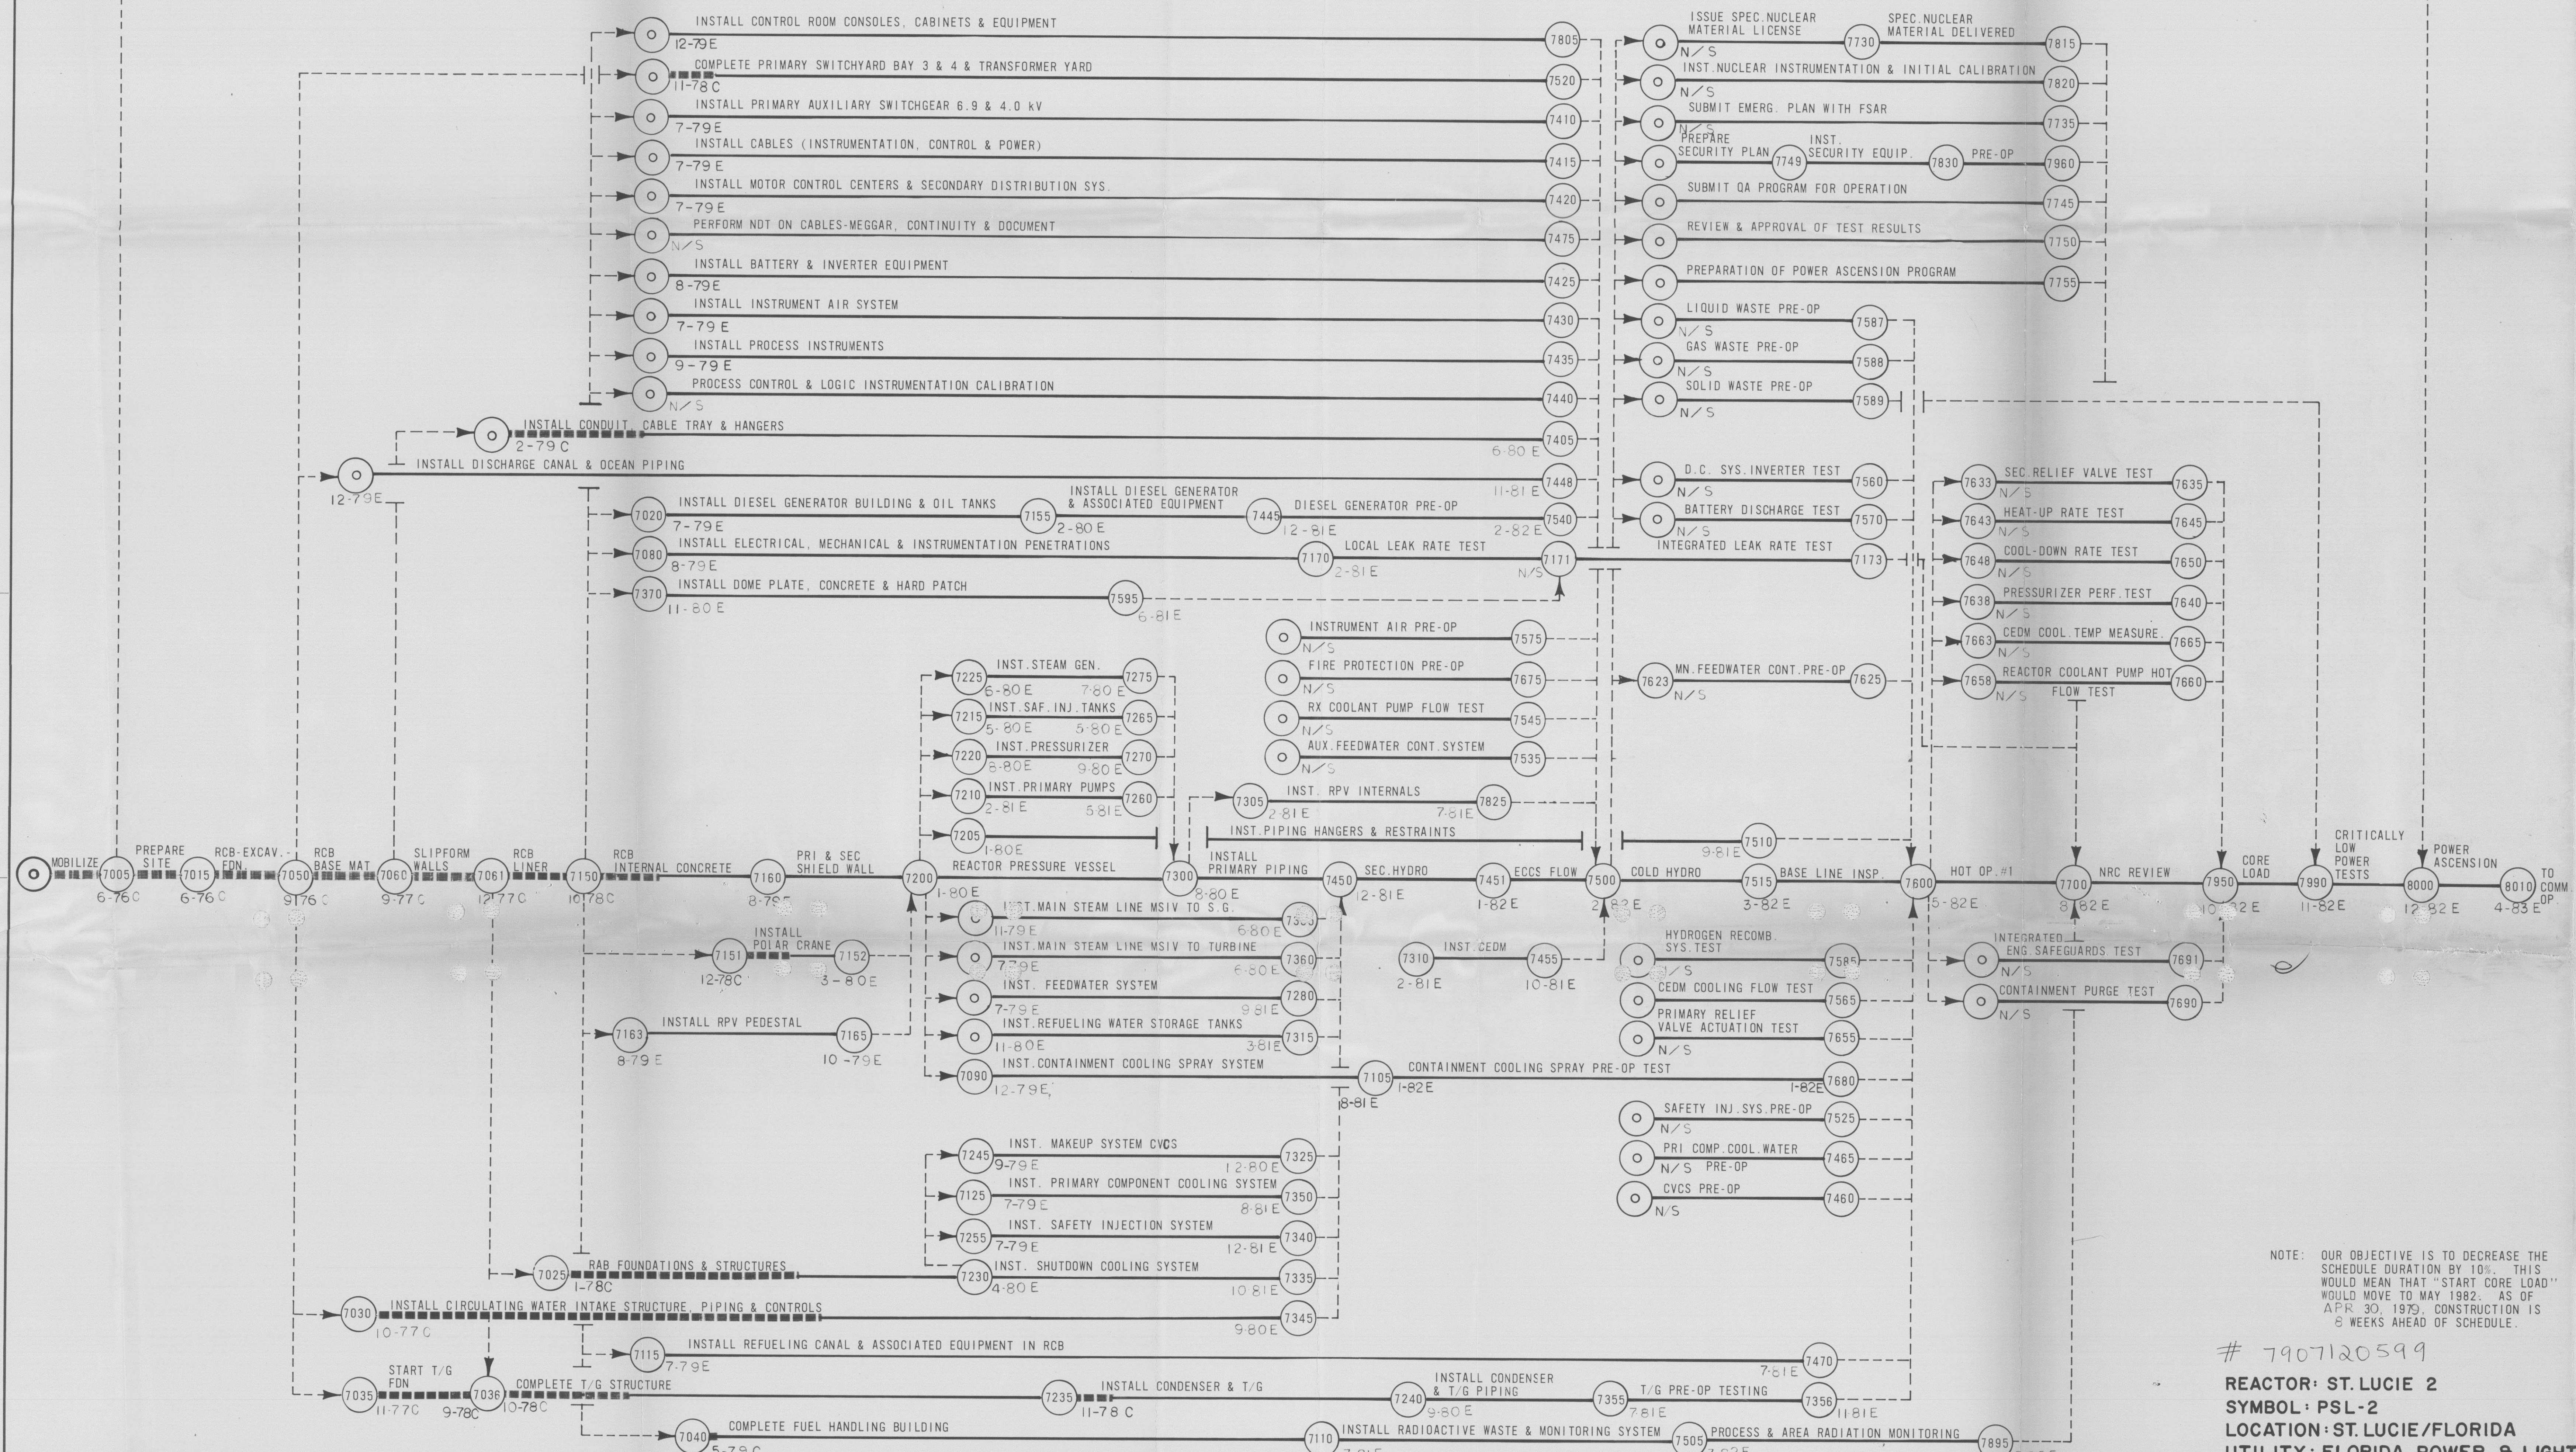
INSTALL CONTROL ROOM CONSOLES, CABINETS & EQUIPMENT
12-79E
7805
COMPLETE PRIMARY SWITCHYARD BAY 3 & 4 & TRANSFORMER YARD
11-78C
7520
INSTALL PRIMARY AUXILIARY SWITCHGEAR 6.9 & 4.0 kV
7-79E
7410
INSTALL CABLES (INSTRUMENTATION, CONTROL & POWER)
7-79E
7415
INSTALL MOTOR CONTROL CENTERS & SECONDARY DISTRIBUTION SYS.
7-79E
7420
PERFORM NDT ON CABLES-MEGGAR, CONTINUITY & DOCUMENT
N/S
7475
INSTALL BATTERY & INVERTER EQUIPMENT
8-79E
7425
INSTALL INSTRUMENT AIR SYSTEM
7-79E
7430
INSTALL PROCESS INSTRUMENTS
9-79E
7435
PROCESS CONTROL & LOGIC INSTRUMENTATION CALIBRATION
N/S
7440
INSTALL CONDUIT, CABLE TRAY & HANGERS
2-79C
7405
6-80E
INSTALL DISCHARGE CANAL & OCEAN PIPING
12-79E
7448
11-81E
7020
INSTALL DIESEL GENERATOR BUILDING & OIL TANKS
7-79E
7155
INSTALL DIESEL GENERATOR & ASSOCIATED EQUIPMENT
2-80E
7445
DIESEL GENERATOR PRE-OP
12-81E
7540
2-82E
7080
INSTALL ELECTRICAL, MECHANICAL & INSTRUMENTATION PENETRATIONS
8-79E
7170
LOCAL LEAK RATE TEST
2-81E
7171
N/S
7370
INSTALL DOME PLATE, CONCRETE & HARD PATCH
11-80E
7595
6-81E

ISSUE SPEC.NUCLEAR MATERIAL LICENSE
N/S
7730
SPEC.NUCLEAR MATERIAL DELIVERED
7815
INST.NUCLEAR INSTRUMENTATION & INITIAL CALIBRATION
N/S
7820
SUBMIT EMERG. PLAN WITH FSAR
N/S
7735
PREPARE SECURITY PLAN
7749
INST. SECURITY EQUIP.
7830
PRE-OP
7960
SUBMIT QA PROGRAM FOR OPERATION
7745
REVIEW & APPROVAL OF TEST RESULTS
7750
PREPARATION OF POWER ASCENSION PROGRAM
7755
LIQUID WASTE PRE-OP
N/S
7587
GAS WASTE PRE-OP
N/S
7588
SOLID WASTE PRE-OP
N/S
7589
D.C. SYS. INVERTER TEST
N/S
7560
BATTERY DISCHARGE TEST
N/S
7570
INTEGRATED LEAK RATE TEST
7173
7633
SEC RELIEF VALVE TEST
N/S
7635
7643
HEAT-UP RATE TEST
N/S
7645
7648
COOL-DOWN RATE TEST
N/S
7650
7638
PRESSURIZER PERF. TEST
N/S
7640
7663
CEDM COOL.TEMP MEASURE.
N/S
7665
7658
REACTOR COOLANT PUMP HOT FLOW TEST
N/S
7660
INSTRUMENT AIR PRE-OP
N/S
7575
FIRE PROTECTION PRE-OP
N/S
7675
RX COOLANT PUMP FLOW TEST
N/S
7545
AUX. FEEDWATER CONT. SYSTEM
N/S
7535
7623
MN. FEEDWATER CONT. PRE-OP
N/S
7625
7225
INST. STEAM GEN.
6-80E
7-80E
7275
7215
INST. SAF. INJ. TANKS
5-80E
5-80E
7265
7220
INST. PRESSURIZER
6-80E
9-80E
7270
7210
INST. PRIMARY PUMPS
2-81E
5-81E
7260
7205
1-80E
7305
INST. RPV INTERNALS
2-81E
7-81E
7825
INST. PIPING HANGERS & RESTRAINTS
7510
9-81E

MOBILIZE
7005
6-76C
PREPARE SITE
7015
6-76C
RCB-EXCAV. FDN.
7050
9-76C
RCB BASE MAT
7060
9-77C
SLIPFORM WALLS
7061
12-77C
RCB LINER
7150
10-78C
RCB INTERNAL CONCRETE
7160
8-79E
PRI & SEC SHIELD WALL
7200
1-80E
REACTOR PRESSURE VESSEL
7300
8-80E
INSTALL PRIMARY PIPING
7450
12-81E
SEC. HYDRO
7451
1-82E
ECCS FLOW
7500
2-82E
COLD HYDRO
7515
3-82E
BASE LINE INSP.
7600
5-82E
HOT OP. #1
7700
8-82E
NRC REVIEW
7950
10-82E
CORE LOAD
7990
11-82E
CRITICALLY LOW POWER TESTS
8000
12-82E
POWER ASCENSION
8010
4-83E
TO COMM OP

INST. MAIN STEAM LINE MSIV TO S.G.
11-79E
6-80E
7365
INSTALL POLAR CRANE
7151
12-78C
7152
3-80E
INST. MAIN STEAM LINE MSIV TO TURBINE
7-79E
6-80E
7360
INST. FEEDWATER SYSTEM
7-79E
9-81E
7280
7163
INSTALL RPV PEDESTAL
8-79E
7165
10-79E
INST. REFUELING WATER STORAGE TANKS
11-80E
3-81E
7315
7090
INST. CONTAINMENT COOLING SPRAY SYSTEM
12-79E
7105
1-82E
CONTAINMENT COOLING SPRAY PRE-OP TEST
8-81E
1-82E
7680
7310
INST. CEDM
2-81E
7455
10-81E
HYDROGEN RECOMB. SYS. TEST
N/S
7585
CEDM COOLING FLOW TEST
7565
PRIMARY RELIEF VALVE ACTUATION TEST
N/S
7655
INTEGRATED ENG SAFEGUARDS TEST
N/S
7691
CONTAINMENT PURGE TEST
N/S
7690
SAFETY INJ. SYS. PRE-OP
N/S
7525
PRI COMP. COOL. WATER
N/S PRE-OP
7465
CVCS PRE-OP
N/S
7460
7245
INST. MAKEUP SYSTEM CVCS
9-79E
12-80E
7325
7125
INST. PRIMARY COMPONENT COOLING SYSTEM
7-79E
8-81E
7350
7255
INST. SAFETY INJECTION SYSTEM
7-79E
12-81E
7340
7025
RAB FOUNDATIONS & STRUCTURES
1-78C
7230
INST. SHUTDOWN COOLING SYSTEM
4-80E
10-81E
7335
7030
INSTALL CIRCULATING WATER INTAKE STRUCTURE, PIPING & CONTROLS
10-77C
9-80E
7345
7115
INSTALL REFUELING CANAL & ASSOCIATED EQUIPMENT IN RCB
7-79E
7-81E
7470
7035
START T/G FDN
11-77C
7036
9-78C
COMPLETE T/G STRUCTURE
10-78C
7235
11-78C
INSTALL CONDENSER & T/G
7240
INSTALL CONDENSER & T/G PIPING
9-80E
7355
T/G PRE-OP TESTING
7-81E
7356
11-81E
7040
COMPLETE FUEL HANDLING BUILDING
5-79C
7110
INSTALL RADIOACTIVE WASTE & MONITORING SYSTEM
7505
PROCESS & AREA RADIATION MONITORING
7895

NOTE: OUR OBJECTIVE IS TO DECREASE THE SCHEDULE DURATION BY 10%. THIS WOULD MEAN THAT "START CORE LOAD" WOULD MOVE TO MAY 1982. AS OF APR 30, 1979, CONSTRUCTION IS 8 WEEKS AHEAD OF SCHEDULE.

# 7907120599

REACTOR: ST. LUCIE 2
SYMBOL: PSL-2
LOCATION: ST. LUCIE/FLORIDA
UTILITY: FLORIDA POWER & LIGHT